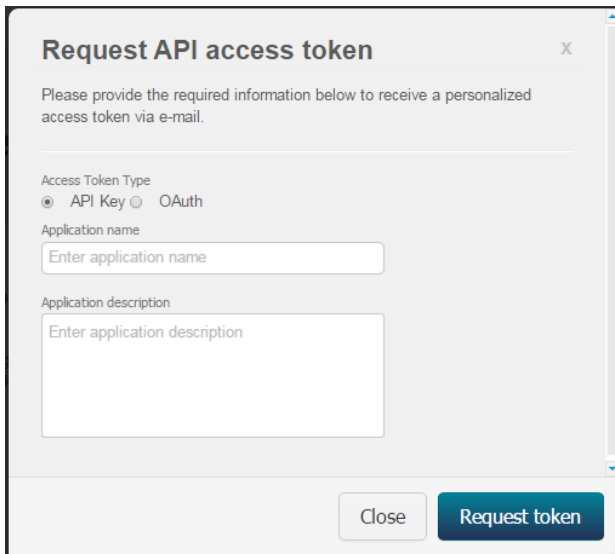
Request API access token

x

Please provide the required information below to receive a personalized access token via e-mail.

Access Token Type
API Key OAuth

Application name
Enter application name

Application description
Enter application description

Close Request token